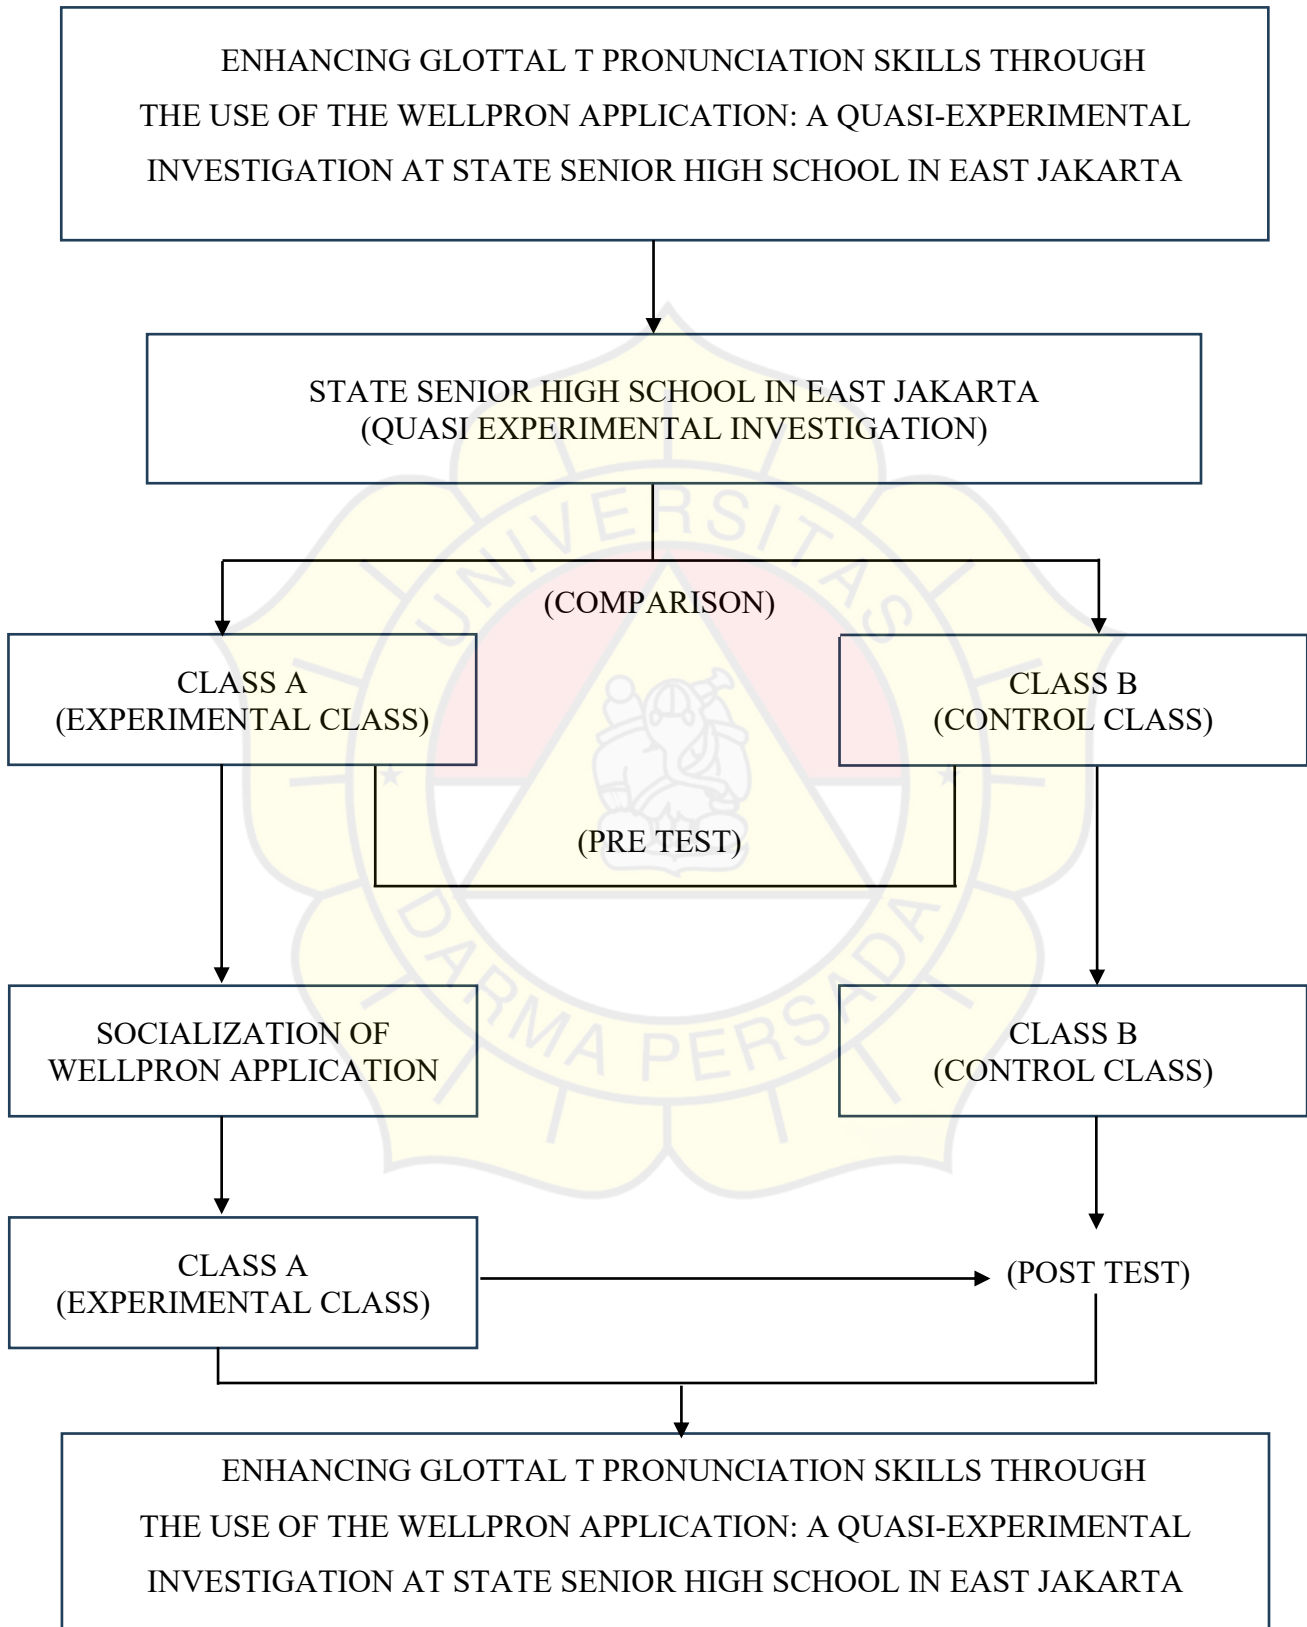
ENHANCING GLOTTAL T PRONUNCIATION SKILLS THROUGH THE USE OF THE WELLPRON APPLICATION: A QUASI-EXPERIMENTAL INVESTIGATION AT STATE SENIOR HIGH SCHOOL IN EAST JAKARTA

STATE SENIOR HIGH SCHOOL IN EAST JAKARTA
(QUASI EXPERIMENTAL INVESTIGATION)

(COMPARISON)

CLASS A
(EXPERIMENTAL CLASS)

CLASS B
(CONTROL CLASS)

(PRE TEST)

SOCIALIZATION OF WELLPRON APPLICATION

CLASS B
(CONTROL CLASS)

CLASS A
(EXPERIMENTAL CLASS)

(POST TEST)

ENHANCING GLOTTAL T PRONUNCIATION SKILLS THROUGH THE USE OF THE WELLPRON APPLICATION: A QUASI-EXPERIMENTAL INVESTIGATION AT STATE SENIOR HIGH SCHOOL IN EAST JAKARTA

UNIVERSITAS DARMA PERSADA